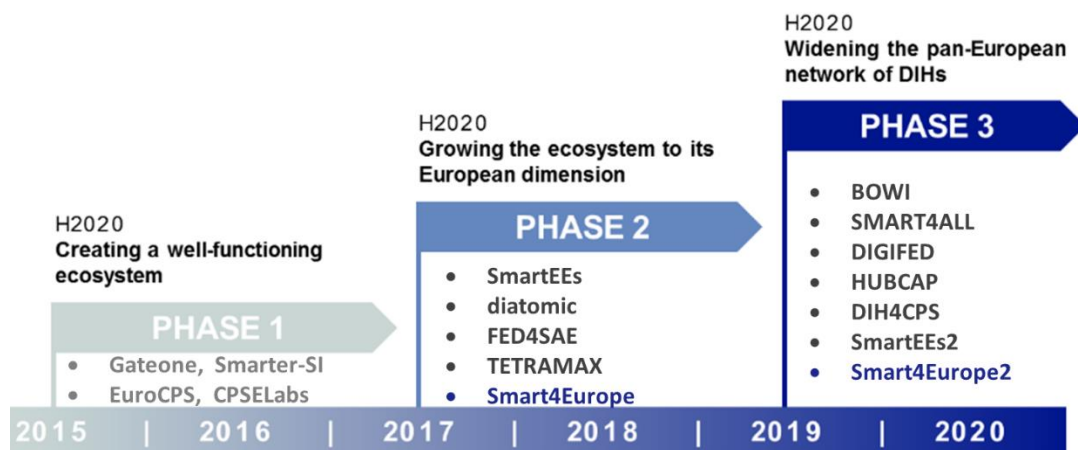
H2020
Creating a well-functioning ecosystem

PHASE 1

- Gateone, Smarter-SI
- EuroCPS, CPSELabs

H2020
Growing the ecosystem to its European dimension

PHASE 2

- SmartEEs
- diatomic
- FED4SAE
- TETRAMAX
- Smart4Europe

H2020
Widening the pan-European network of DIHs

PHASE 3

- BOWI
- SMART4ALL
- DIGIFED
- HUBCAP
- DIH4CPS
- SmartEEs2
- Smart4Europe2

2015 | 2016 | 2017 | 2018 | 2019 | 2020